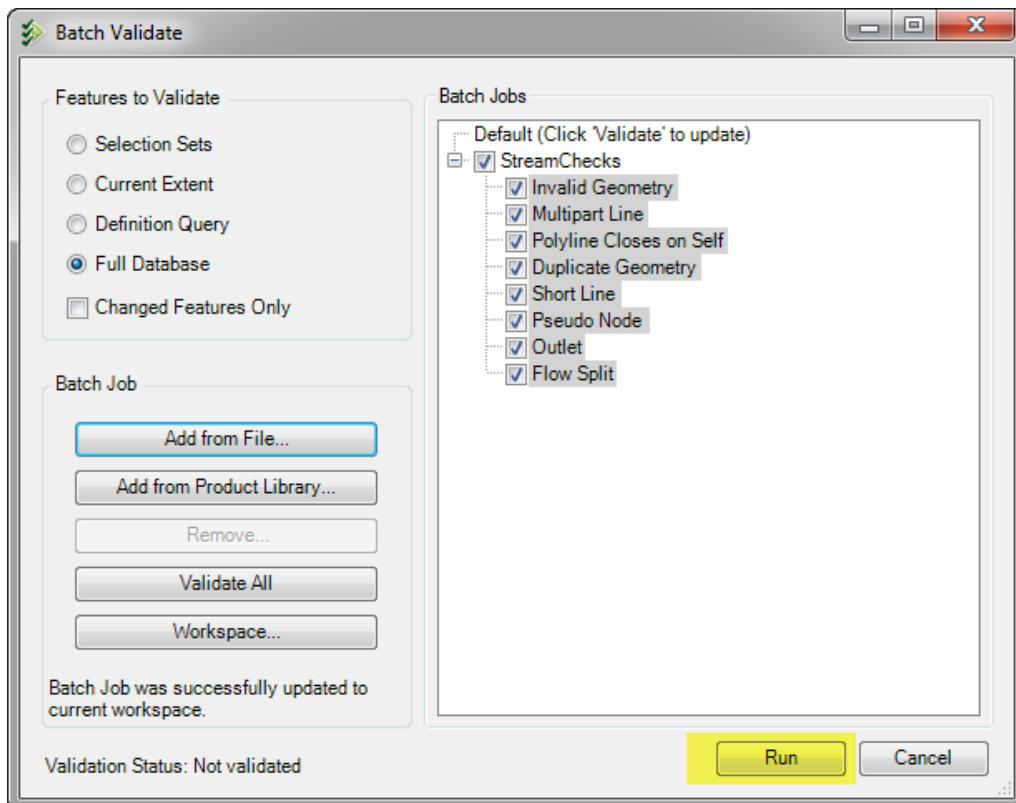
Batch Validate

Features to Validate

Selection Sets

Current Extent

Definition Query

Full Database

Changed Features Only

Batch Job

Add from File...

Add from Product Library...

Remove...

Validate All

Workspace...

Batch Job was successfully updated to current workspace.

Validation Status: Not validated

Batch Jobs

Default (Click 'Validate' to update)

StreamChecks

Invalid Geometry

Multipart Line

Polyline Closes on Self

Duplicate Geometry

Short Line

Pseudo Node

Outlet

Flow Split

Run

Cancel